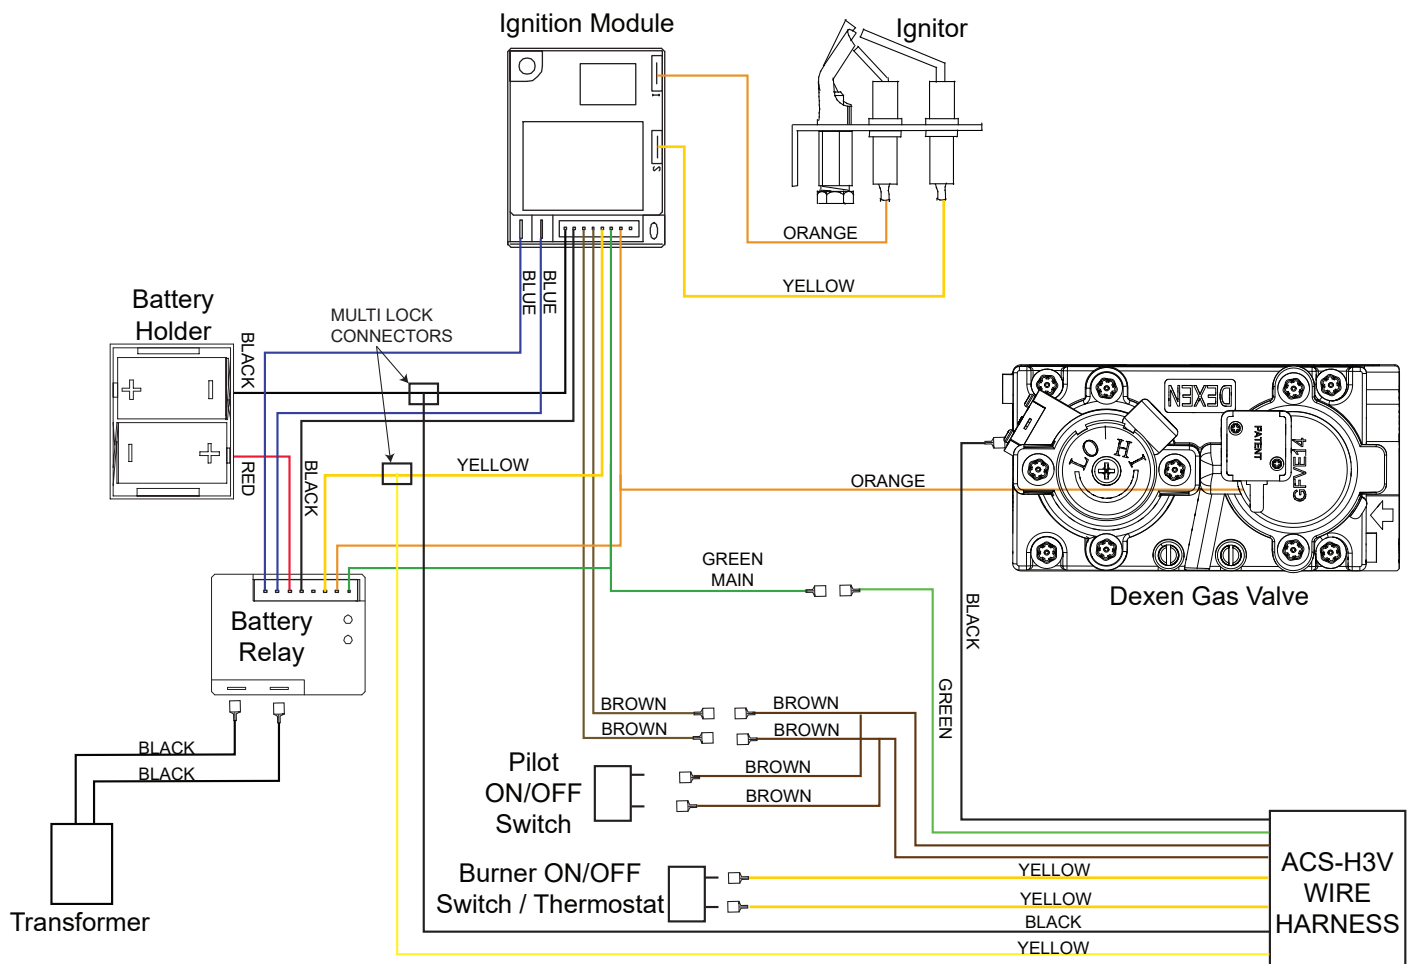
Ignition Module

Ignitor

ORANGE

YELLOW

BLUE
BLUE

Battery Holder

BLACK

MULTI LOCK CONNECTORS

RED

BLACK

YELLOW

ORANGE

DEXEN

LO HI

PATENT

GFVE14

Dexen Gas Valve

GREEN MAIN

BLACK

GREEN

Battery Relay

BROWN
BROWN
BROWN
BROWN

Pilot ON/OFF Switch

BROWN
BROWN

BLACK
BLACK

Transformer

Burner ON/OFF Switch / Thermostat

YELLOW
YELLOW
BLACK
YELLOW

ACS-H3V WIRE HARNESS